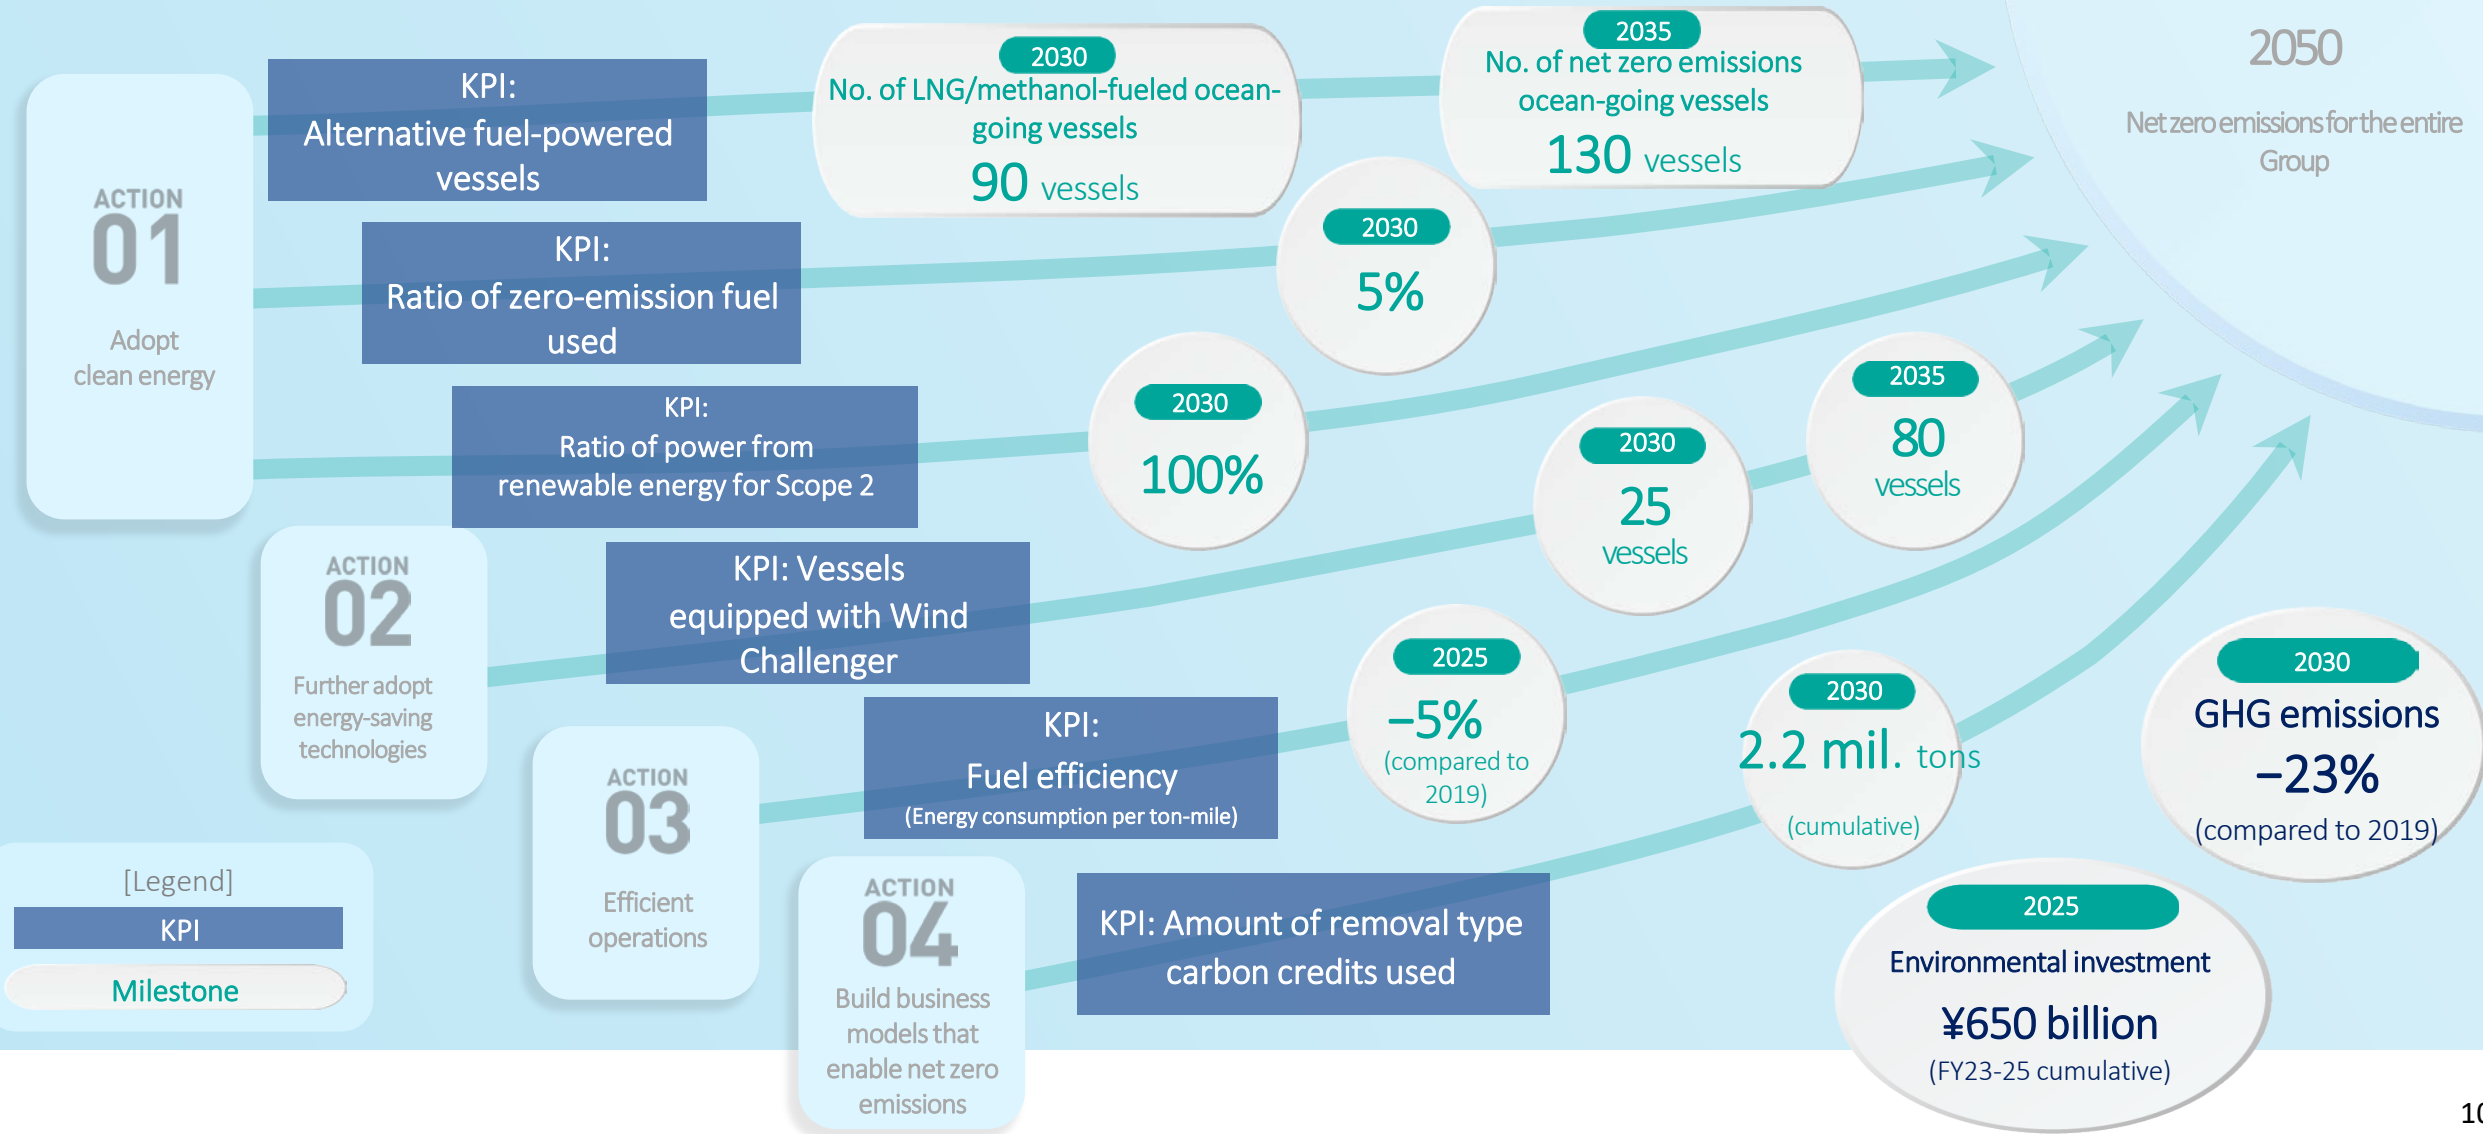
ACTION 01
Adopt clean energy

KPI:
Alternative fuel-powered vessels

2030
No. of LNG/methanol-fueled ocean-going vessels
90 vessels

2035
No. of net zero emissions ocean-going vessels
130 vessels

2050
Net zero emissions for the entire Group

KPI:
Ratio of zero-emission fuel used

2030
5%

KPI:
Ratio of power from renewable energy for Scope 2

2030
100%

ACTION 02
Further adopt energy-saving technologies

KPI: Vessels equipped with Wind Challenger

2030
25 vessels

2035
80 vessels

ACTION 03
Efficient operations

KPI:
Fuel efficiency
(Energy consumption per ton-mile)

2025
−5%
(compared to 2019)

2030
2.2 mil. tons
(cumulative)

2030
GHG emissions
−23%
(compared to 2019)

ACTION 04
Build business models that enable net zero emissions

KPI: Amount of removal type carbon credits used

2025
Environmental investment
¥650 billion
(FY23-25 cumulative)

[Legend]
KPI
Milestone

10